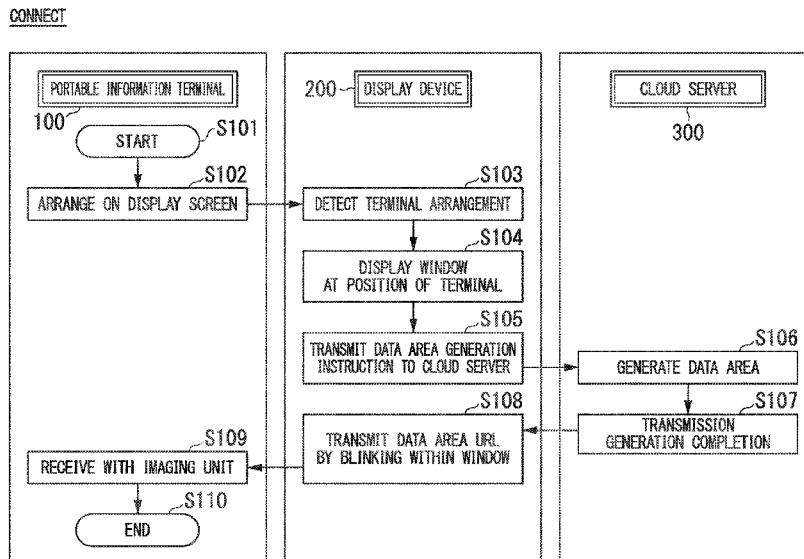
CONNECT

PORTABLE INFORMATION TERMINAL

100

START

S101

S102

ARRANGE ON DISPLAY SCREEN

S109

RECEIVE WITH IMAGING UNIT

S110

END

200

DISPLAY DEVICE

S103

DETECT TERMINAL ARRANGEMENT

S104

DISPLAY WINDOW AT POSITION OF TERMINAL

S105

TRANSMIT DATA AREA GENERATION INSTRUCTION TO CLOUD SERVER

S108

TRANSMIT DATA AREA URL BY BLINKING WITHIN WINDOW

CLOUD SERVER

300

S106

GENERATE DATA AREA

S107

TRANSMISSION GENERATION COMPLETION